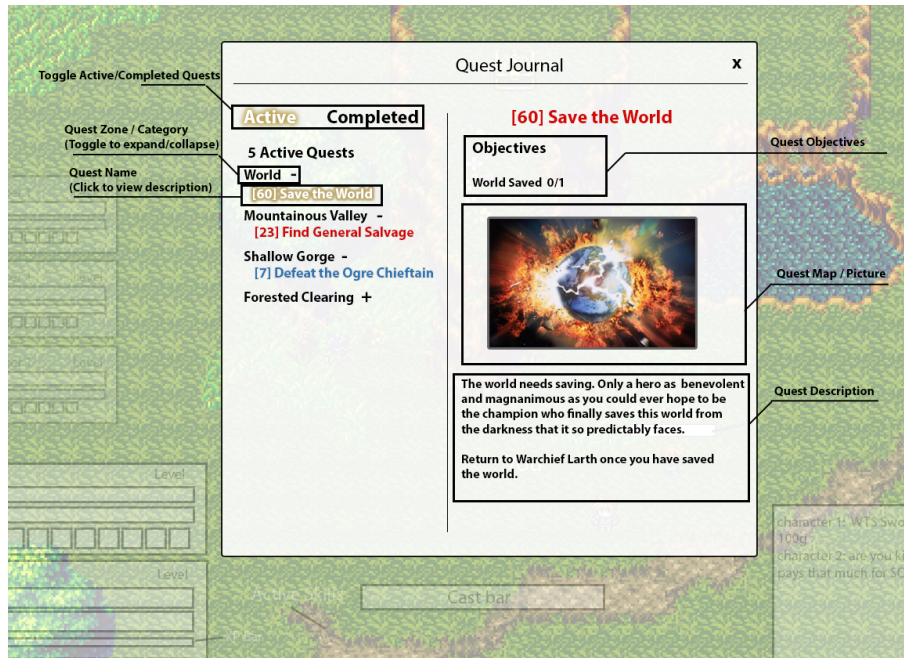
Toggle Active/Completed Quests

Quest Zone / Category (Toggle to expand/collapse)

Quest Name (Click to view description)

Quest Journal

x

Active Completed

5 Active Quests

World -

[60] Save the World

Mountainous Valley -

[23] Find General Salvage

Shallow Gorge -

[7] Defeat the Ogre Chieftain

Forested Clearing +

[60] Save the World

Objectives

World Saved 0/1

Quest Objectives

Quest Map / Picture

Quest Description

The world needs saving. Only a hero as benevolent and magnanimous as you could ever hope to be the champion who finally saves this world from the darkness that it so predictably faces.

Return to Warchief Larth once you have saved the world.

Level

Level

Level

Level

Active Skills

Cast bar

character 1: WTS Swo 100g

character 2: are you ki pays that much for SO